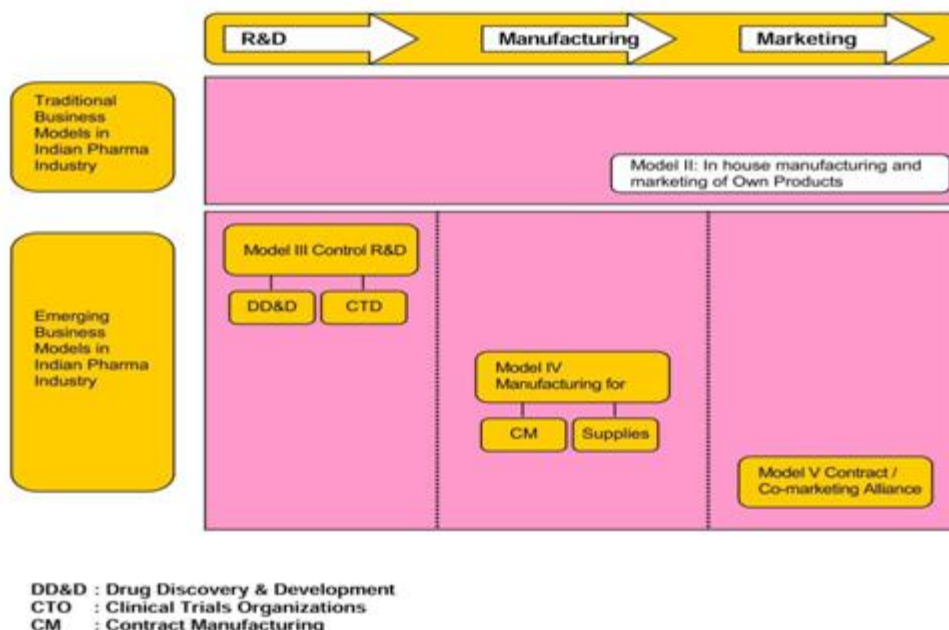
R&D

Manufacturing

Marketing

Traditional Business Models in Indian Pharma Industry

Model II: In house manufacturing and marketing of Own Products

Emerging Business Models in Indian Pharma Industry

Model III Control R&D

DD&D

CTD

Model IV Manufacturing for

CM

Supplies

Model V Contract / Co-marketing Alliance

DD&D : Drug Discovery & Development
CTO : Clinical Trials Organizations
CM : Contract Manufacturing